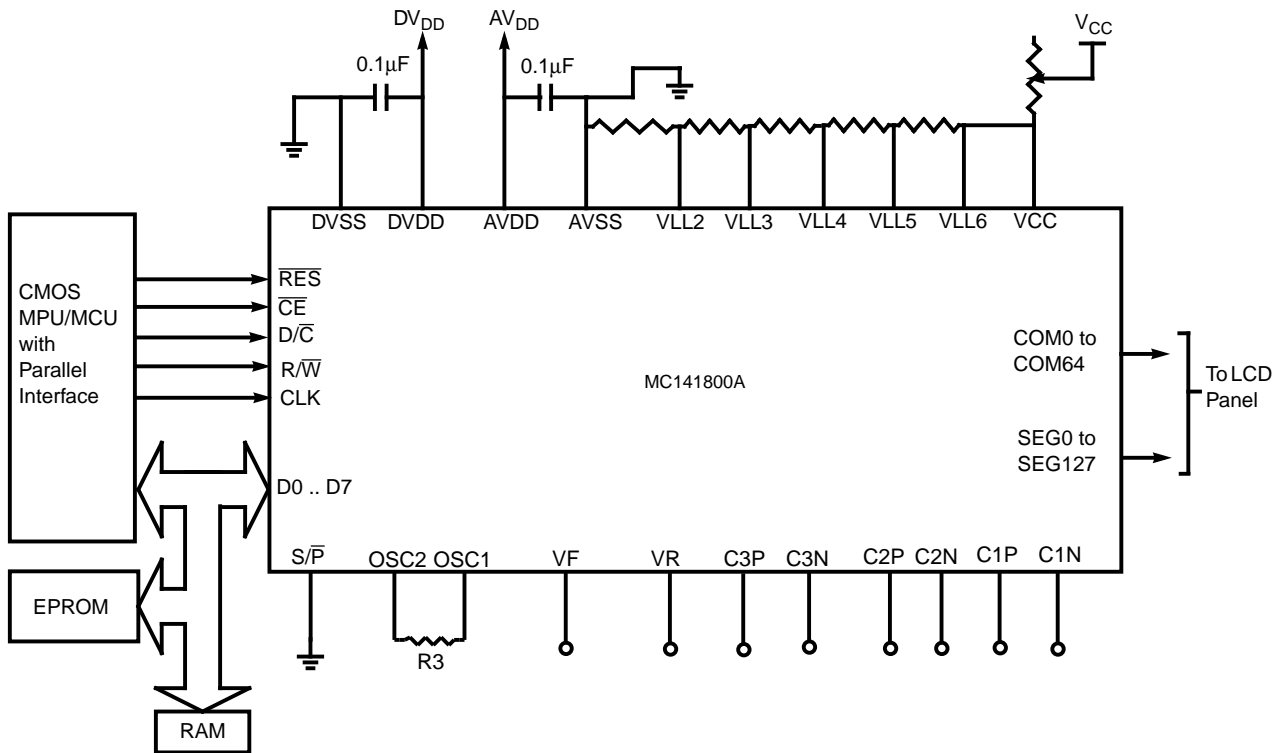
$DV_{DD}$
$AV_{DD}$
$V_{CC}$
0.1μF
0.1μF
DVSS DVDD AVDD AVSS VLL2 VLL3 VLL4 VLL5 VLL6 VCC

CMOS MPU/MCU with Parallel Interface

$\overline{RES}$
$\overline{CE}$
D/$\overline{C}$
R/$\overline{W}$
CLK

MC141800A

COM0 to COM64
SEG0 to SEG127
To LCD Panel

D0 .. D7

EPROM
RAM

S/$\overline{P}$ OSC2 OSC1 VF VR C3P C3N C2P C2N C1P C1N

R3